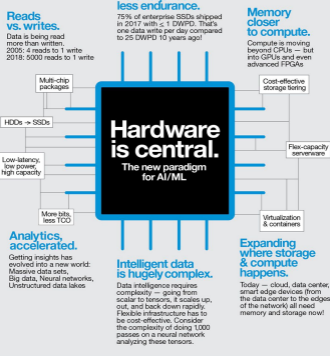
Reads vs. writes.
Data is being read more than written.
2005: 4 reads to 1 write
2018: 5000 reads to 1 write

less endurance.
75% of enterprise SSDs shipped in 2017 with ≤ 1 DWPD. That's one data write per day compared to 25 DWPD 10 years ago!

Memory closer to compute.
Compute is moving beyond CPUs — but into GPUs and even advanced FPGAs

Multi-chip packages

Cost-effective storage tiering

HDDs → SSDs

Hardware is central.
The new paradigm for AI/ML

Flex-capacity serverware

Low-latency, low power, high capacity

More bits, less TCO

Virtualization & containers

Analytics, accelerated.
Getting insights has evolved into a new world: Massive data sets, Big data, Neural networks, Unstructured data lakes

Intelligent data is hugely complex.
Data intelligence requires complexity — going from scalar to tensors, it scales up, out, and back down rapidly. Flexible infrastructure has to be cost-effective. Consider the complexity of doing 1,000 passes on a neural network analyzing these tensors.

Expanding where storage & compute happens.
Today — cloud, data center, smart edge devices (from the data center to the edges of the network) all need memory and storage now!